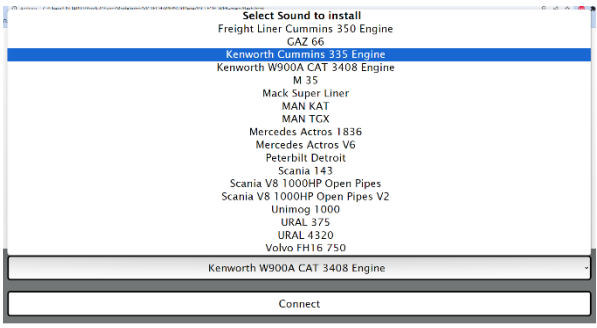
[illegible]

Select Sound to install
Freight Liner Cummins 350 Engine
GAZ 66
Kenworth Cummins 335 Engine
Kenworth W900A CAT 3408 Engine
M 35
Mack Super Liner
MAN KAT
MAN TGX
Mercedes Actros 1836
Mercedes Actros V6
Peterbilt Detroit
Scania 143
Scania V8 1000HP Open Pipes
Scania V8 1000HP Open Pipes V2
Unimog 1000
URAL 375
URAL 4320
Volvo FH16 750

Kenworth W900A CAT 3408 Engine

Connect